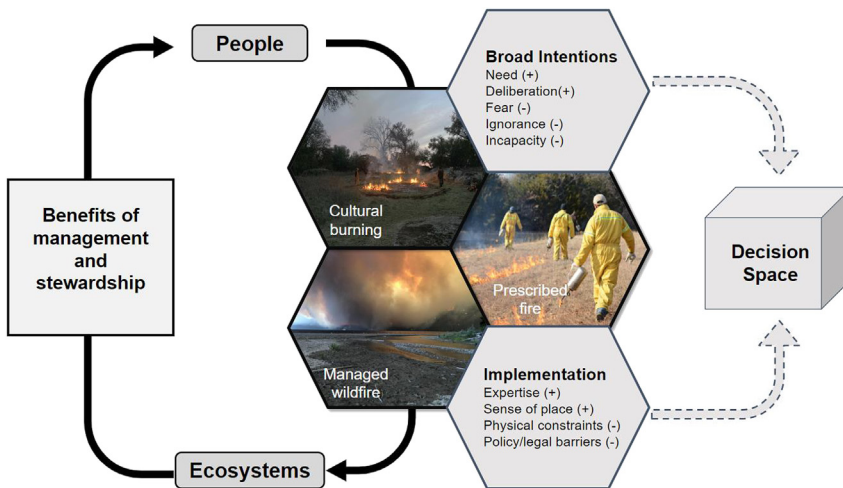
People

Benefits of management and stewardship

Ecosystems

Broad Intentions
Need (+)
Deliberation(+)
Fear (-)
Ignorance (-)
Incapacity (-)

Cultural burning

Prescribed fire

Managed wildfire

Implementation
Expertise (+)
Sense of place (+)
Physical constraints (-)
Policy/legal barriers (-)

Decision Space